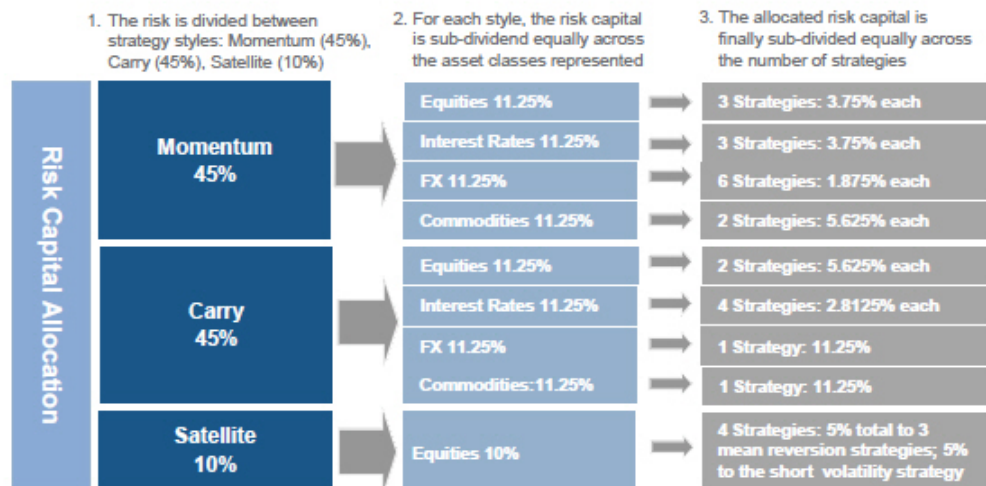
1. The risk is divided between strategy styles: Momentum (45%), Carry (45%), Satellite (10%)

2. For each style, the risk capital is sub-dividend equally across the asset classes represented

3. The allocated risk capital is finally sub-divided equally across the number of strategies

Risk Capital Allocation

Momentum 45%

Equities 11.25%
3 Strategies: 3.75% each

Interest Rates 11.25%
3 Strategies: 3.75% each

FX 11.25%
6 Strategies: 1.875% each

Commodities 11.25%
2 Strategies: 5.625% each

Carry 45%

Equities 11.25%
2 Strategies: 5.625% each

Interest Rates 11.25%
4 Strategies: 2.8125% each

FX 11.25%
1 Strategy: 11.25%

Commodities:11.25%
1 Strategy: 11.25%

Satellite 10%

Equities 10%
4 Strategies: 5% total to 3 mean reversion strategies; 5% to the short volatility strategy